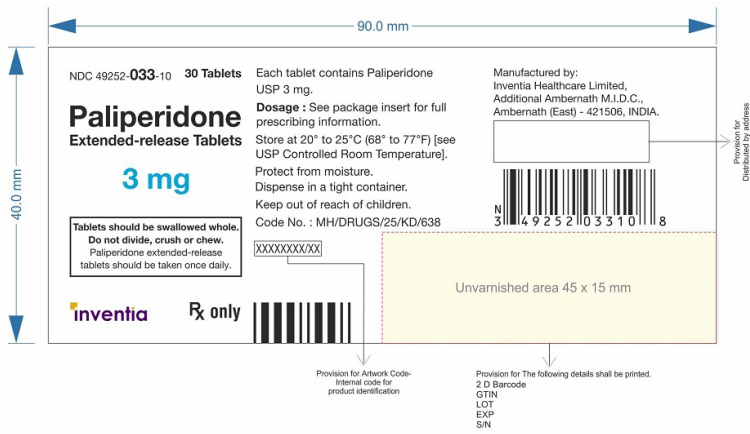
90.0 mm

40.0 mm

NDC 49252-033-10 30 Tablets

Paliperidone

Extended-release Tablets

3 mg

Tablets should be swallowed whole. Do not divide, crush or chew. Paliperidone extended-release tablets should be taken once daily.

inventia

℞ only

Each tablet contains Paliperidone USP 3 mg.

Dosage : See package insert for full prescribing information.

Store at 20° to 25°C (68° to 77°F) [see USP Controlled Room Temperature].

Protect from moisture.

Dispense in a tight container.

Keep out of reach of children.

Code No. : MH/DRUGS/25/KD/638

XXXXXXXX/XX

Manufactured by:
Inventia Healthcare Limited,
Additional Ambernath M.I.D.C.,
Ambernath (East) - 421506, INDIA.

Provision for Distributed by address

N 3 49252 03310 8

Unvarnished area 45 x 15 mm

Provision for Artwork Code-Internal code for product identification

Provision for The following details shall be printed.
2 D Barcode
GTIN
LOT
EXP
S/N